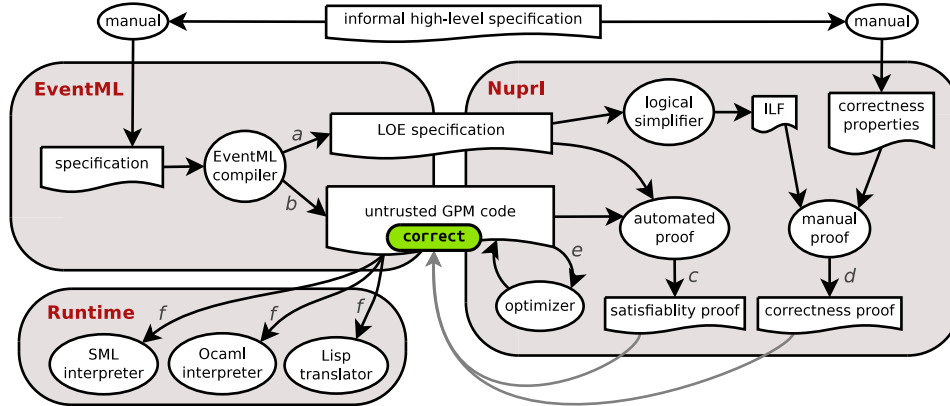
manual

informal high-level specification

manual

EventML

Nuprl

logical simplifier

ILF

correctness properties

LOE specification

a

specification

EventML compiler

b

untrusted GPM code

correct

automated proof

manual proof

e

c

d

optimizer

satisfiablity proof

correctness proof

Runtime

f

f

f

SML interpreter

Ocaml interpreter

Lisp translator